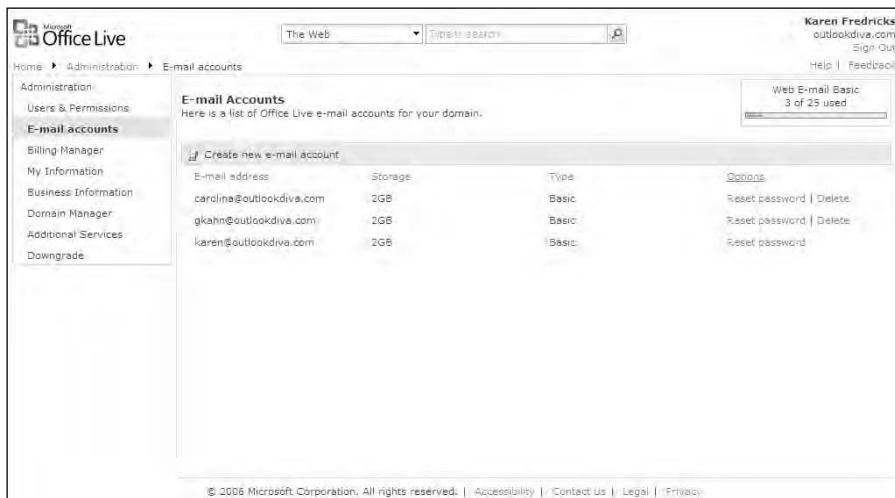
Microsoft Office Live

The Web

Type to search

Karen Fredricks
outlookdiva.com
Sign Out

Home ▸ Administration ▸ E-mail accounts

Help | Feedback

Administration
Users & Permissions
E-mail accounts
Billing Manager
My Information
Business Information
Domain Manager
Additional Services
Downgrade

E-mail Accounts
Here is a list of Office Live e-mail accounts for your domain.

Web E-mail Basic
3 of 25 used

Create new e-mail account

| E-mail address | Storage | Type | Options |
|---|---|---|---|
| carolina@outlookdiva.com | 2GB | Basic | Reset password \| Delete |
| gkahn@outlookdiva.com | 2GB | Basic | Reset password \| Delete |
| karen@outlookdiva.com | 2GB | Basic | Reset password |

© 2006 Microsoft Corporation. All rights reserved. | Accessibility | Contact Us | Legal | Privacy